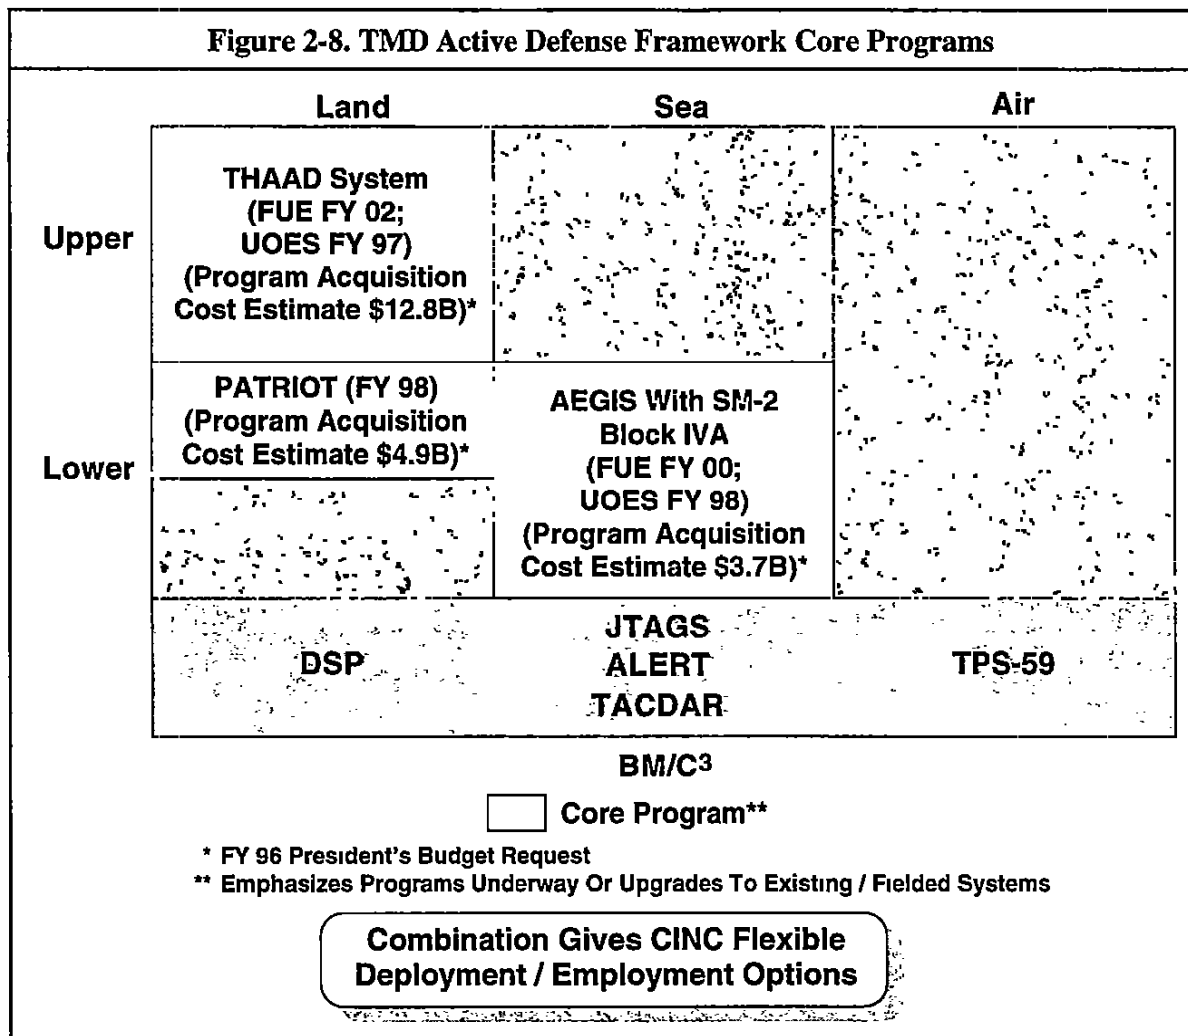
Figure 2-8. TMD Active Defense Framework Core Programs

| | Land | Sea | Air |
|---|---|---|---|
| Upper | THAAD System (FUE FY 02; UOES FY 97) (Program Acquisition Cost Estimate \$12.8B)* | | |
| Lower | PATRIOT (FY 98) (Program Acquisition Cost Estimate \$4.9B)* | AEGIS With SM-2 Block IVA (FUE FY 00; UOES FY 98) (Program Acquisition Cost Estimate \$3.7B)* | |
| | DSP | JTAGS ALERT TACDAR | TPS-59 |

BM/$C^3$

Core Program**

* FY 96 President's Budget Request
** Emphasizes Programs Underway Or Upgrades To Existing / Fielded Systems

Combination Gives CINC Flexible Deployment / Employment Options